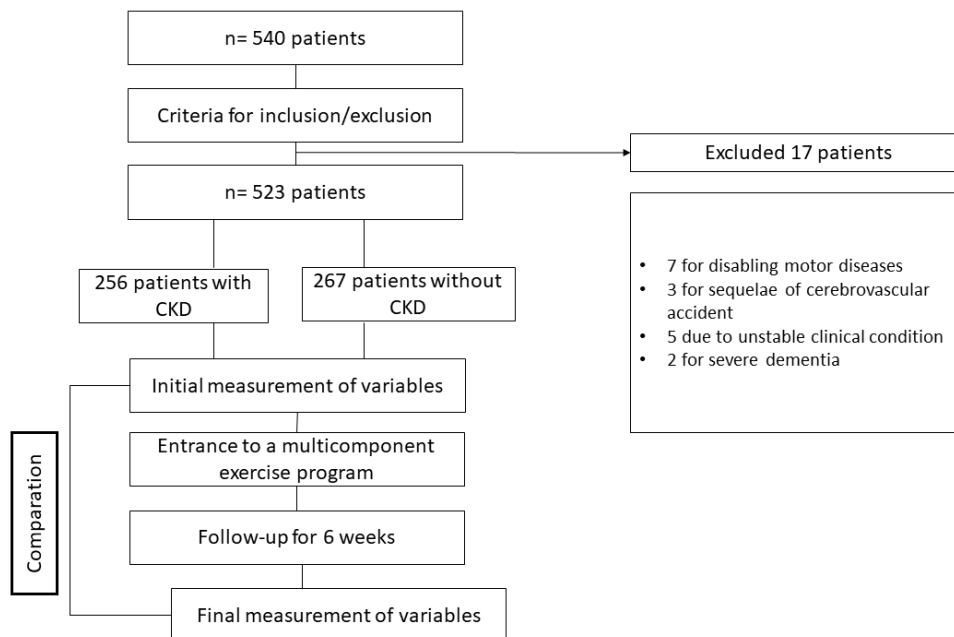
n= 540 patients

Criteria for inclusion/exclusion

Excluded 17 patients

n= 523 patients

- 7 for disabling motor diseases
- 3 for sequelae of cerebrovascular accident
- 5 due to unstable clinical condition
- 2 for severe dementia

256 patients with CKD

267 patients without CKD

Initial measurement of variables

Comparation

Entrance to a multicomponent exercise program

Follow-up for 6 weeks

Final measurement of variables